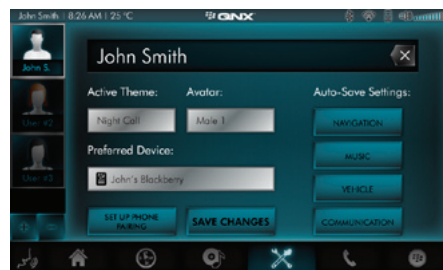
John Smith | 8:26 AM | 25 °C
QNX

John S.
User #2
User #3

John Smith

Active Theme:
Night Call
Avatar:
Male 1
Preferred Device:
John's Blackberry

Auto-Save Settings:
NAVIGATION
MUSIC
VEHICLE
COMMUNICATION

SET UP PHONE PAIRING
SAVE CHANGES